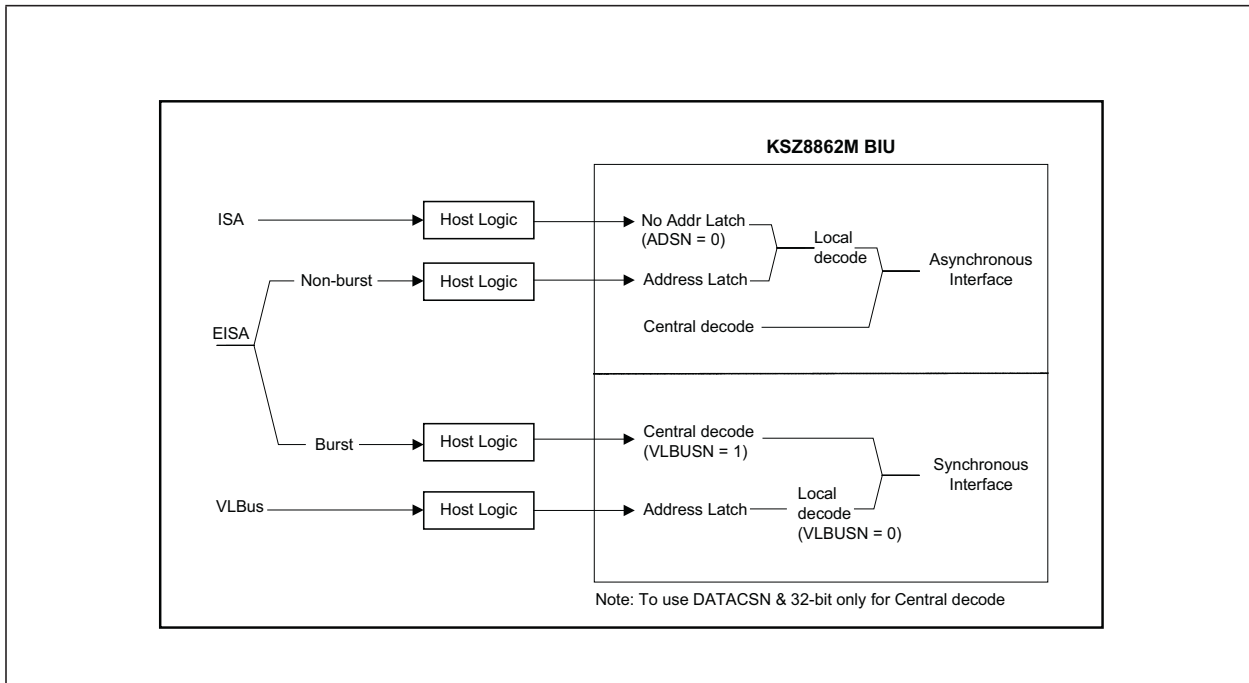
KSZ8862M BIU

ISA

Host Logic

No Addr Latch (ADSN = 0)

Local decode

Asynchronous Interface

Non-burst

Host Logic

Address Latch

EISA

Central decode

Burst

Host Logic

Central decode (VLBUSN = 1)

Synchronous Interface

VLBus

Host Logic

Address Latch

Local decode (VLBUSN = 0)

Note: To use DATACSN & 32-bit only for Central decode